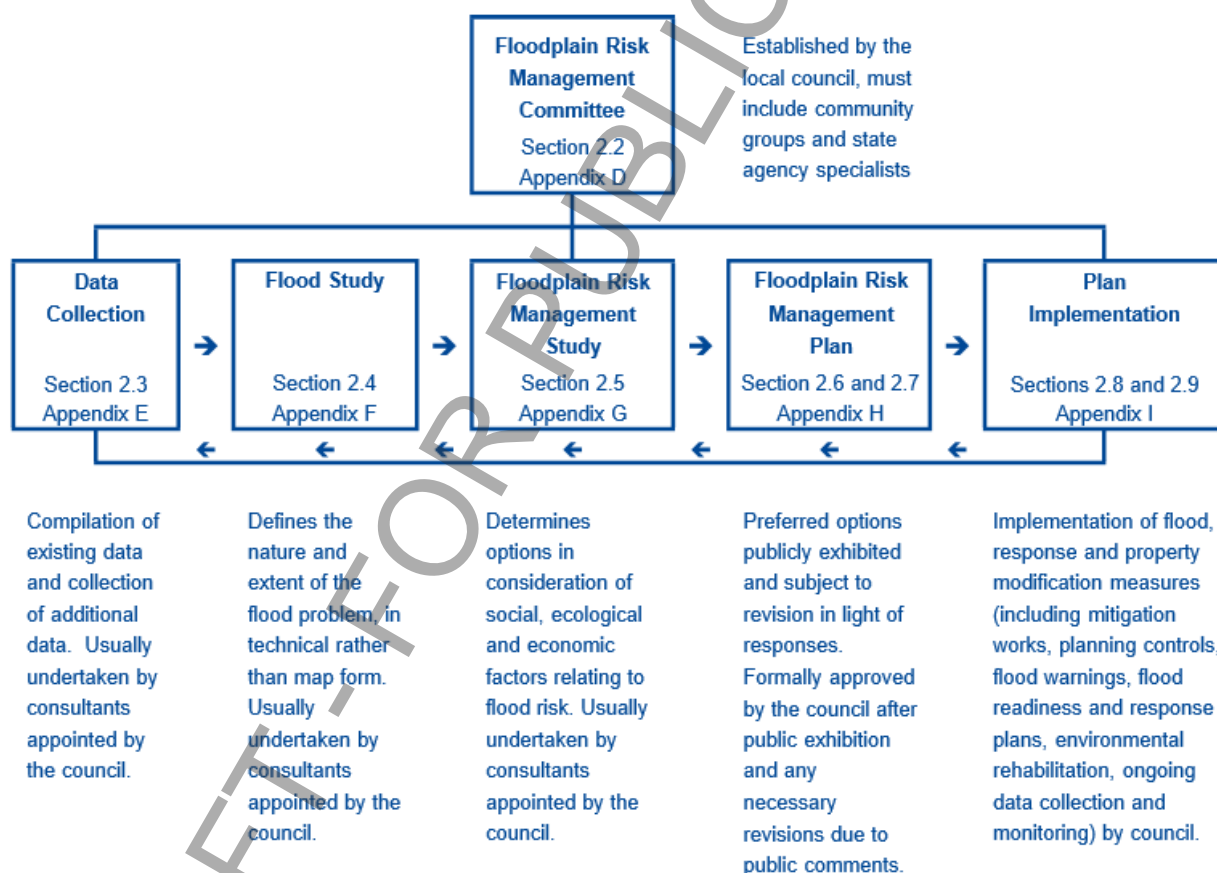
Floodplain Risk Management Committee
Section 2.2
Appendix D

Established by the local council, must include community groups and state agency specialists

Data Collection
Section 2.3
Appendix E

Flood Study
Section 2.4
Appendix F

Floodplain Risk Management Study
Section 2.5
Appendix G

Floodplain Risk Management Plan
Section 2.6 and 2.7
Appendix H

Plan Implementation
Sections 2.8 and 2.9
Appendix I

Compilation of existing data and collection of additional data. Usually undertaken by consultants appointed by the council.

Defines the nature and extent of the flood problem, in technical rather than map form. Usually undertaken by consultants appointed by the council.

Determines options in consideration of social, ecological and economic factors relating to flood risk. Usually undertaken by consultants appointed by the council.

Preferred options publicly exhibited and subject to revision in light of responses. Formally approved by the council after public exhibition and any necessary revisions due to public comments.

Implementation of flood, response and property modification measures (including mitigation works, planning controls, flood warnings, flood readiness and response plans, environmental rehabilitation, ongoing data collection and monitoring) by council.

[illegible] FOR PUBLIC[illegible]